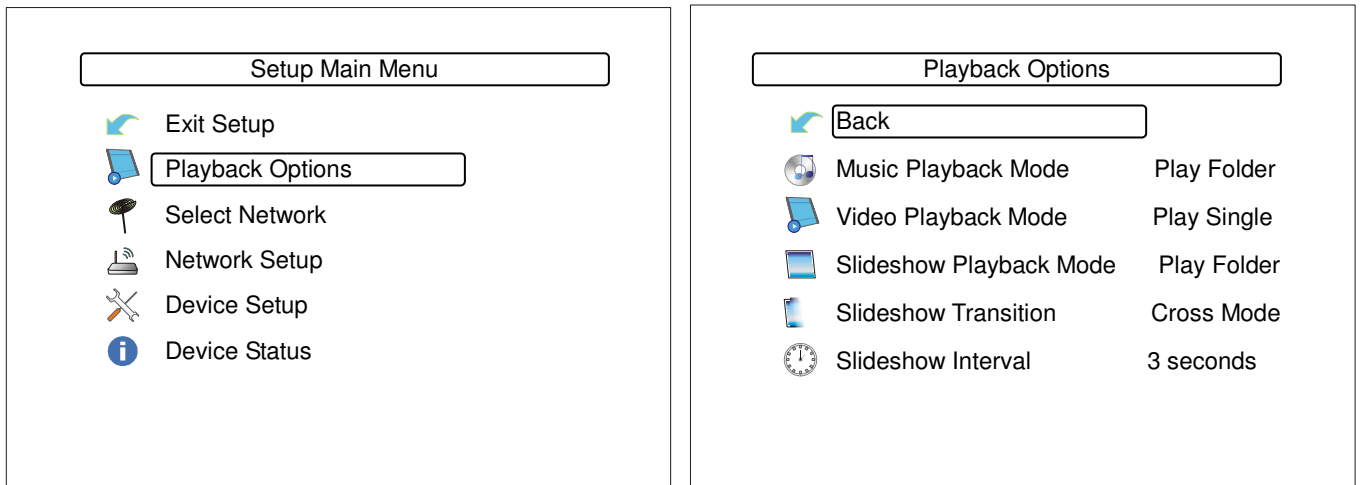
Setup Main Menu

Exit Setup
Playback Options
Select Network
Network Setup
Device Setup
Device Status

Playback Options

Back

| | |
|---|---|
| Music Playback Mode | Play Folder |
| Video Playback Mode | Play Single |
| Slideshow Playback Mode | Play Folder |
| Slideshow Transition | Cross Mode |
| Slideshow Interval | 3 seconds |